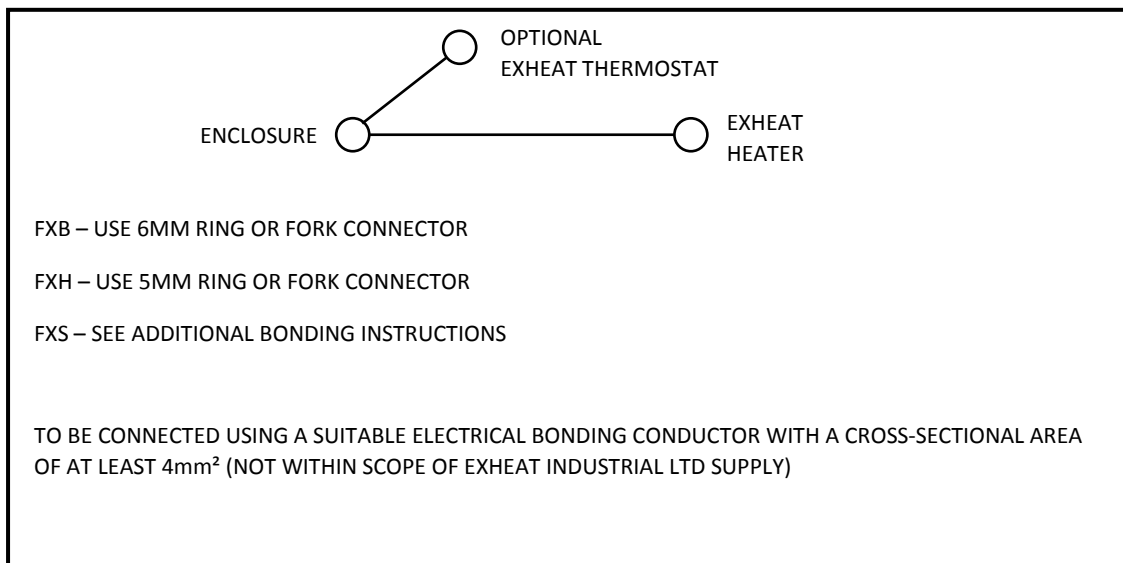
OPTIONAL
EXHEAT THERMOSTAT

ENCLOSURE

EXHEAT
HEATER

FXB – USE 6MM RING OR FORK CONNECTOR

FXH – USE 5MM RING OR FORK CONNECTOR

FXS – SEE ADDITIONAL BONDING INSTRUCTIONS

TO BE CONNECTED USING A SUITABLE ELECTRICAL BONDING CONDUCTOR WITH A CROSS-SECTIONAL AREA OF AT LEAST 4mm² (NOT WITHIN SCOPE OF EXHEAT INDUSTRIAL LTD SUPPLY)